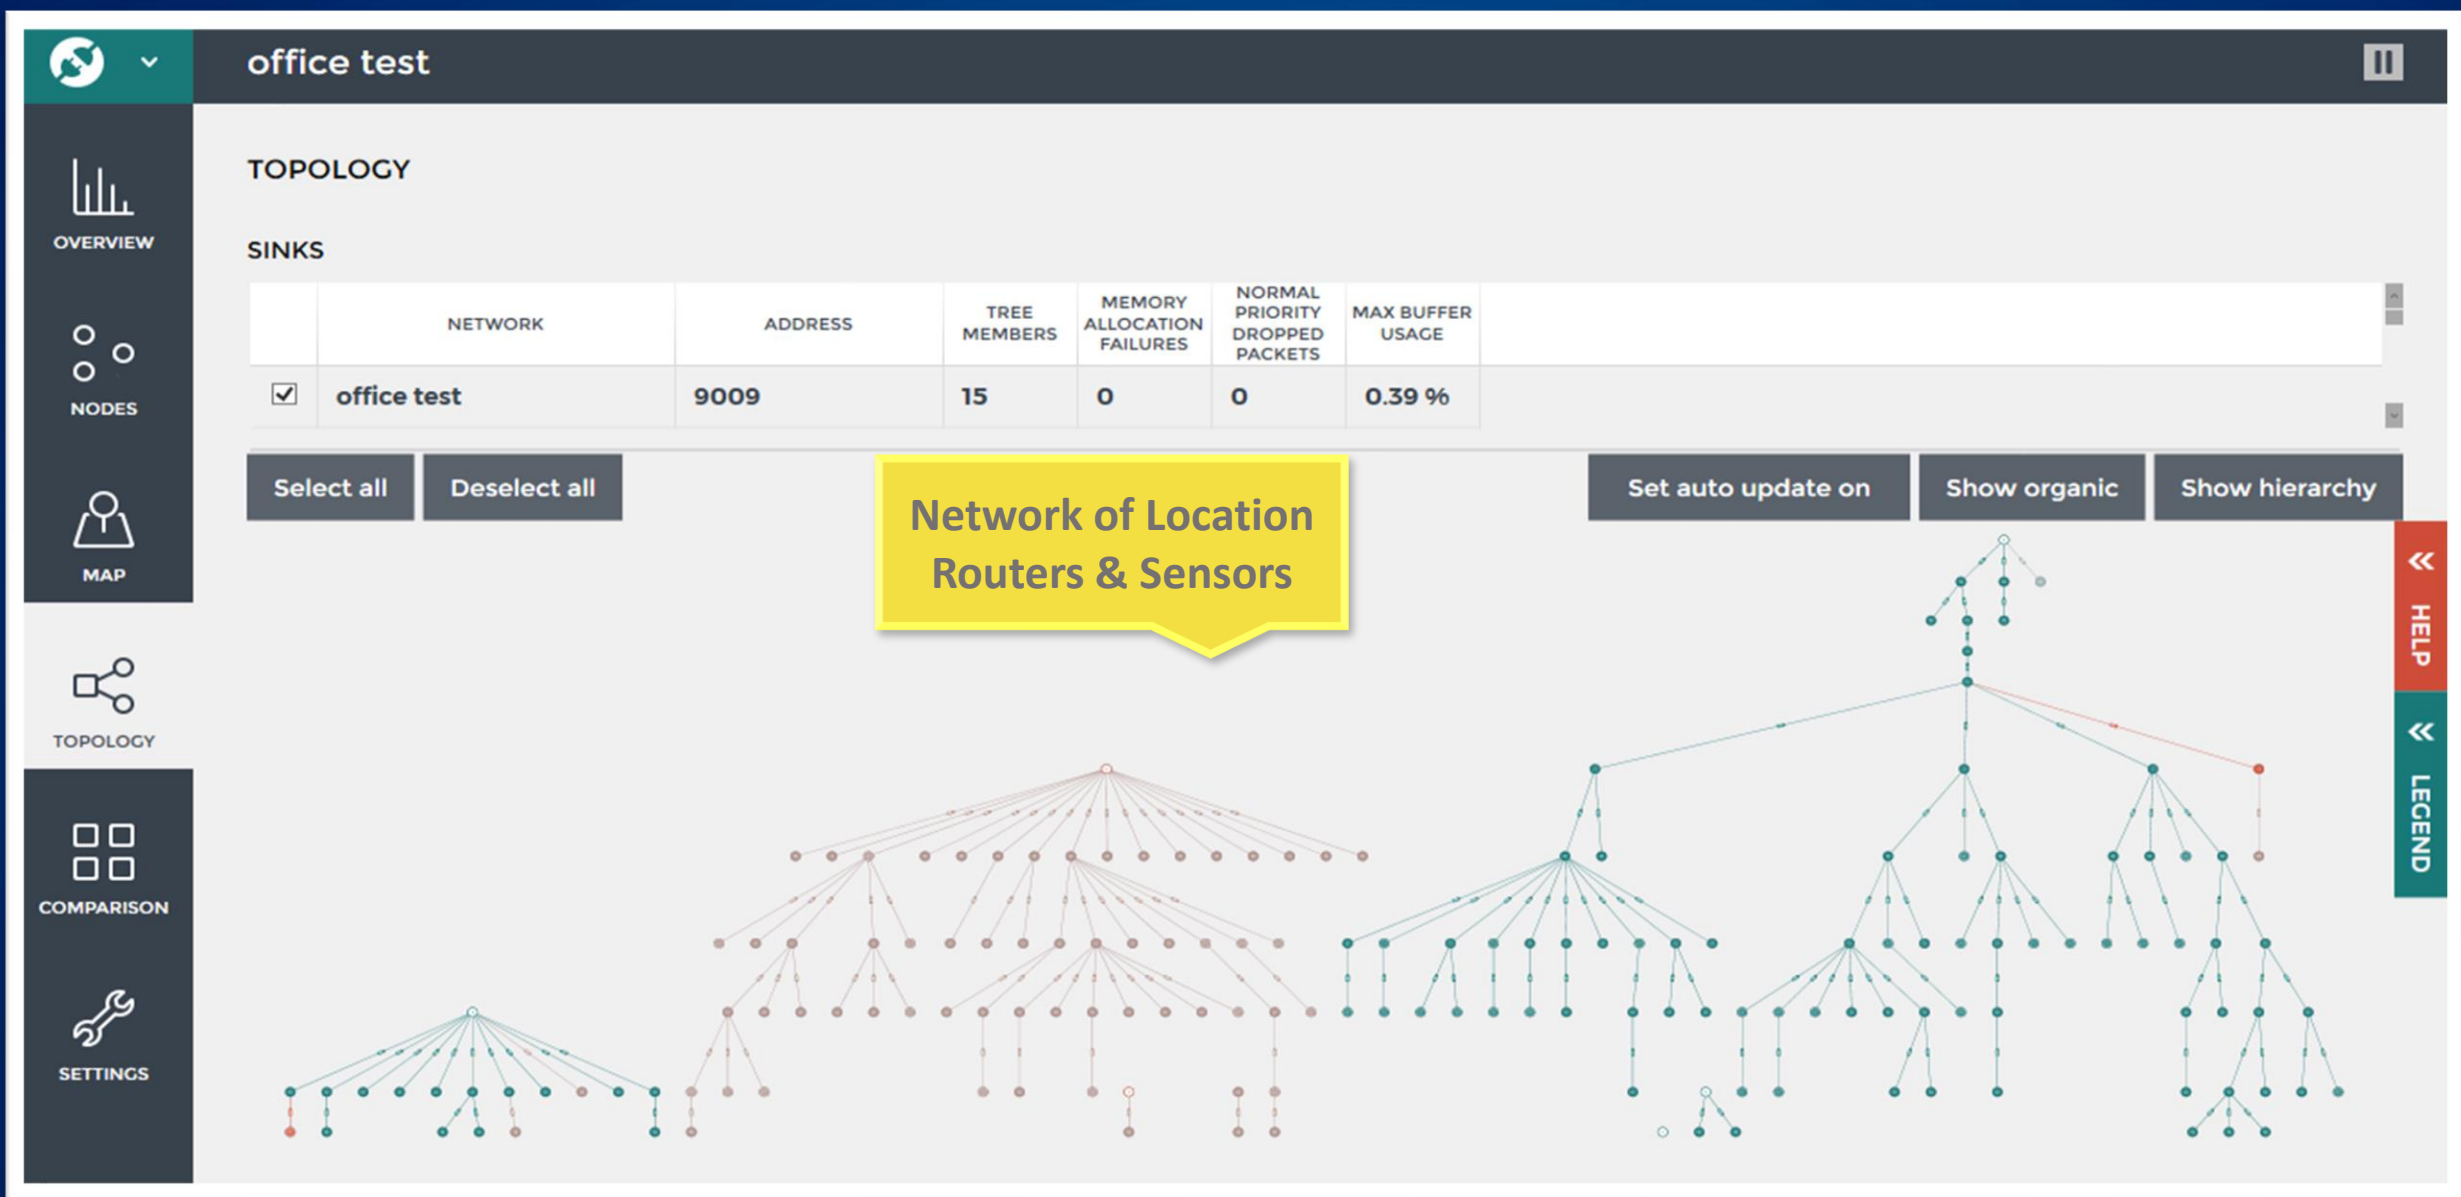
office test

OVERVIEW

NODES

MAP

TOPOLOGY

COMPARISON

SETTINGS

TOPOLOGY

SINKS

| | NETWORK | ADDRESS | TREE MEMBERS | MEMORY ALLOCATION FAILURES | NORMAL PRIORITY DROPPED PACKETS | MAX BUFFER USAGE |
|---|---|---|---|---|---|---|
| ☑ | office test | 9009 | 15 | 0 | 0 | 0.39 % |

Select all
Deselect all

Network of Location Routers & Sensors

Set auto update on
Show organic
Show hierarchy

HELP

LEGEND